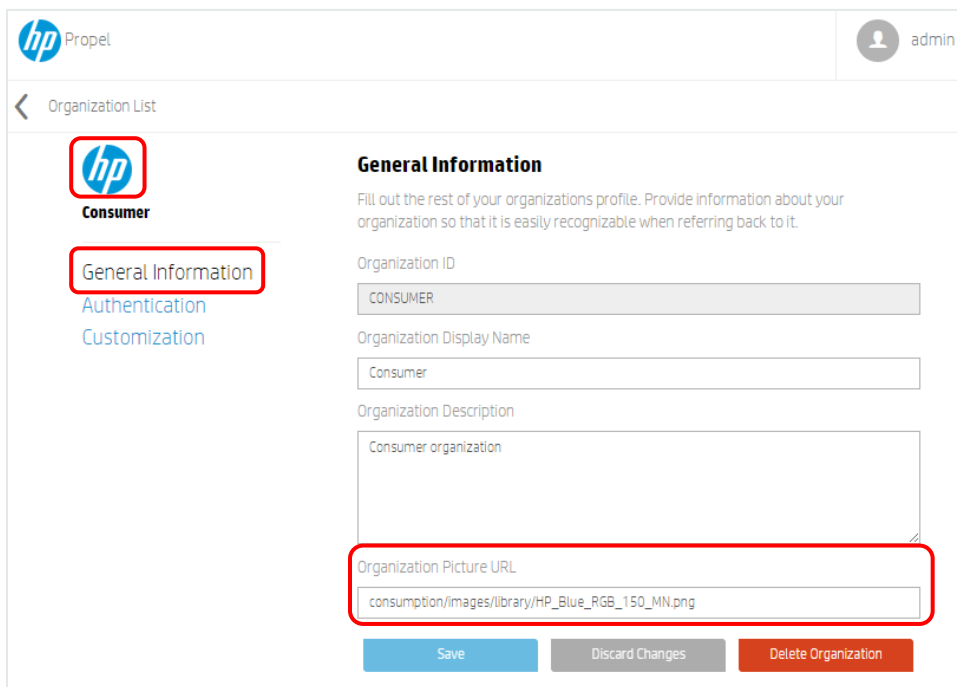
hp Propel

admin

Organization List

hp

Consumer

General Information
Authentication
Customization

General Information

Fill out the rest of your organizations profile. Provide information about your organization so that it is easily recognizable when referring back to it.

Organization ID

CONSUMER

Organization Display Name

Consumer

Organization Description

Consumer organization

Organization Picture URL

consumption/images/library/HP_Blue_RGB_150_MN.png

Save

Discard Changes

Delete Organization